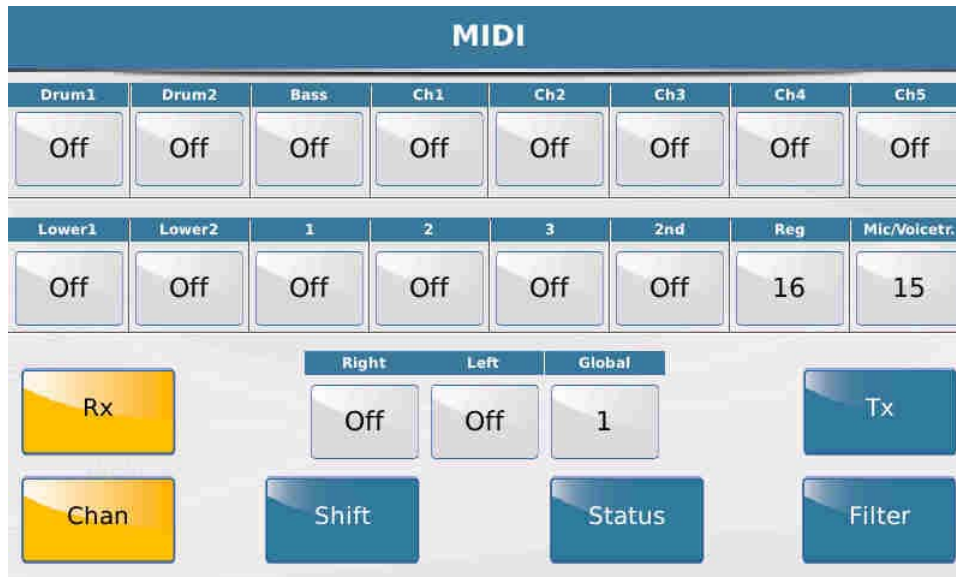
MIDI

| Drum1 | Drum2 | Bass | Ch1 | Ch2 | Ch3 | Ch4 | Ch5 |
|---|---|---|---|---|---|---|---|
| Off | Off | Off | Off | Off | Off | Off | Off |

| Lower1 | Lower2 | 1 | 2 | 3 | 2nd | Reg | Mic/Voicetr. |
|---|---|---|---|---|---|---|---|
| Off | Off | Off | Off | Off | Off | 16 | 15 |

| Right | Left | Global |
|---|---|---|
| Off | Off | 1 |

Rx

Tx

Chan

Shift

Status

Filter